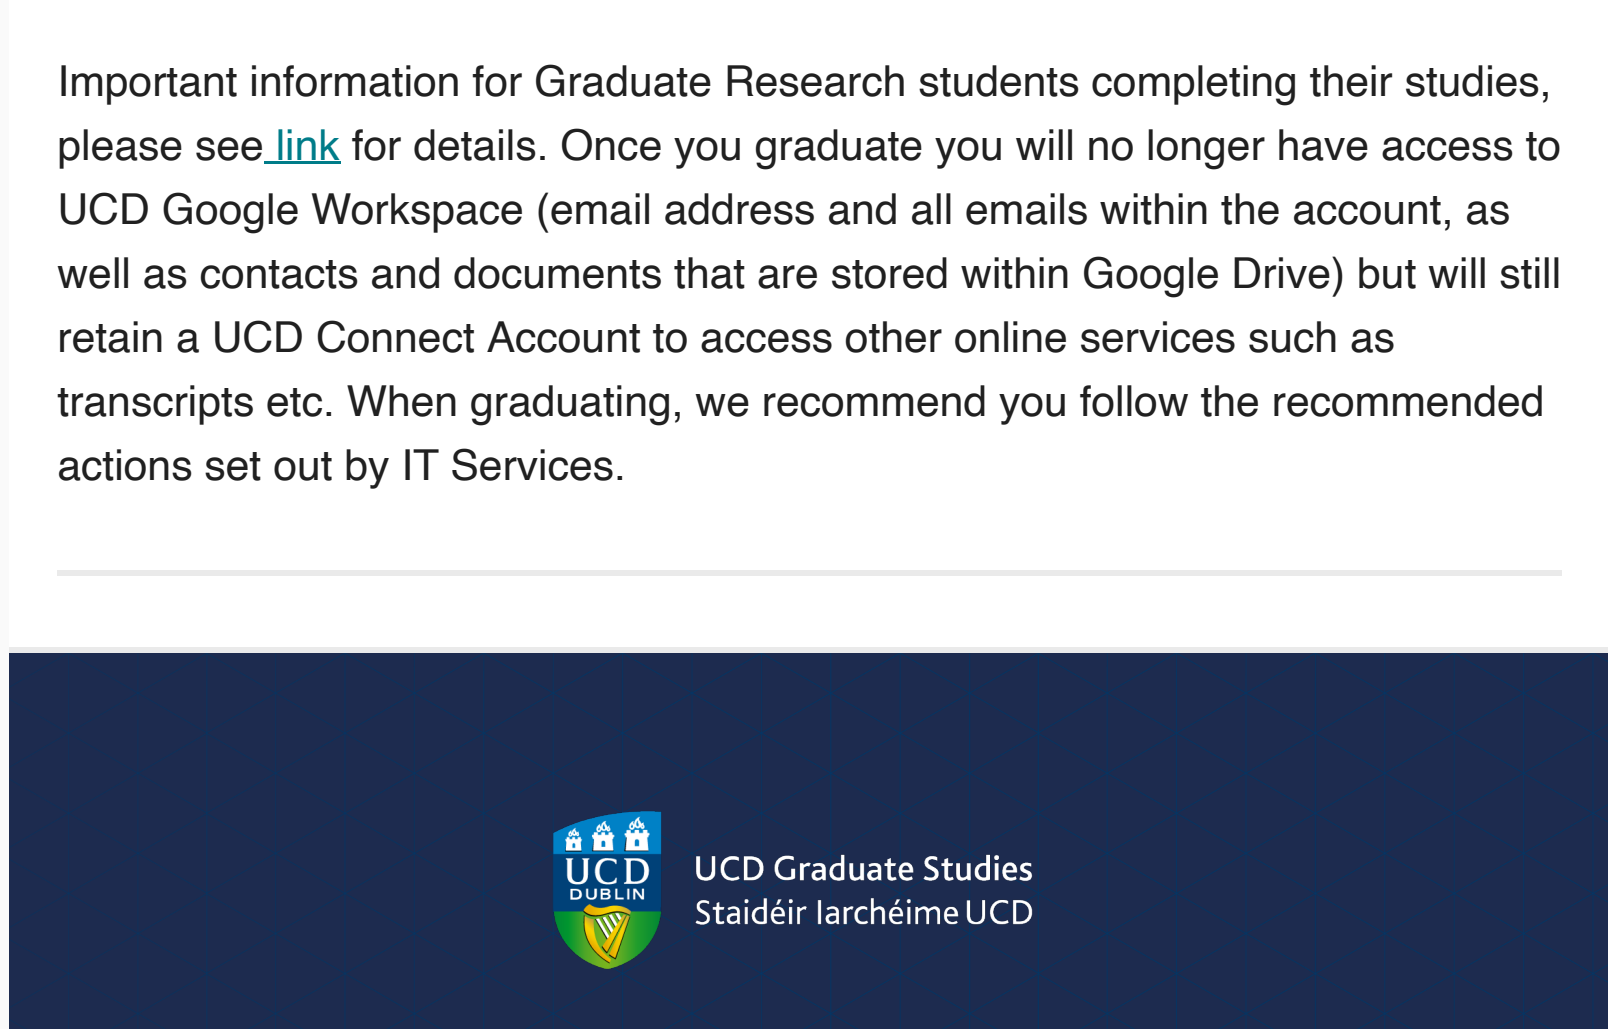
Important information for Graduate Research students completing their studies, please see link for details. Once you graduate you will no longer have access to UCD Google Workspace (email address and all emails within the account, as well as contacts and documents that are stored within Google Drive) but will still retain a UCD Connect Account to access other online services such as transcripts etc. When graduating, we recommend you follow the recommended actions set out by IT Services.

UCD
DUBLIN

UCD Graduate Studies
Staidéir Iarchéime UCD